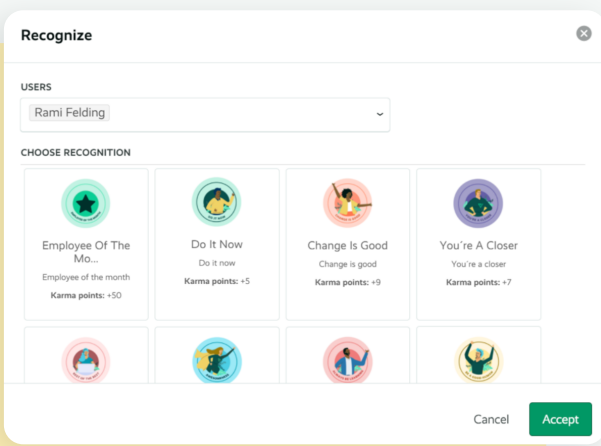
Recognize

USERS

Rami Felding

CHOOSE RECOGNITION

Employee Of The Mo...
Employee of the month
Karma points: +50

Do It Now
Do it now
Karma points: +5

Change Is Good
Change is good
Karma points: +9

You're A Closer
You're a closer
Karma points: +7

Cancel Accept